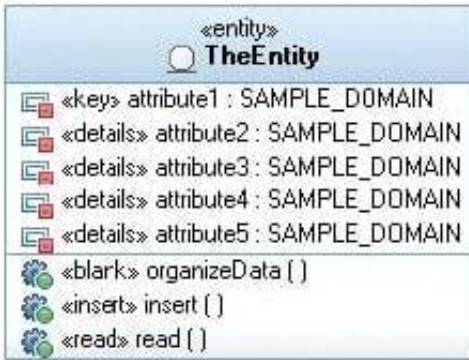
«entity»
TheEntity

«key» attribute1 : SAMPLE_DOMAIN
«details» attribute2 : SAMPLE_DOMAIN
«details» attribute3 : SAMPLE_DOMAIN
«details» attribute4 : SAMPLE_DOMAIN
«details» attribute5 : SAMPLE_DOMAIN

«blark» organizeData ( )
«insert» insert ( )
«read» read ( )